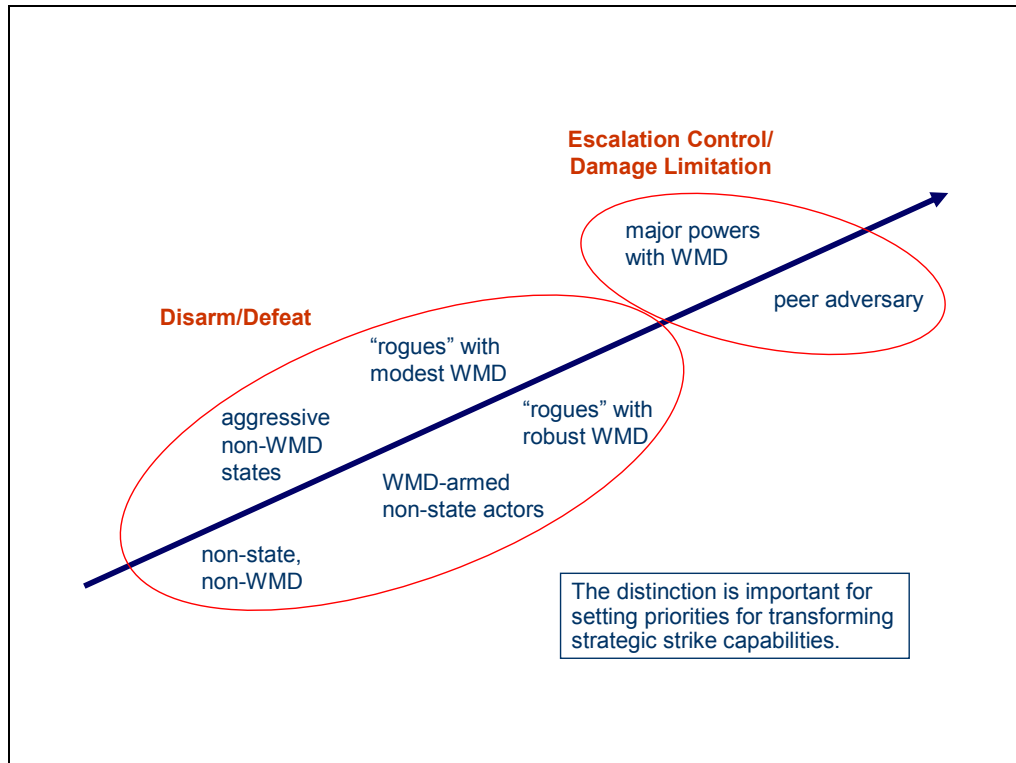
Escalation Control/
Damage Limitation

major powers with WMD

peer adversary

Disarm/Defeat

“rogues” with modest WMD

aggressive non-WMD states

“rogues” with robust WMD

WMD-armed non-state actors

non-state, non-WMD

The distinction is important for setting priorities for transforming strategic strike capabilities.